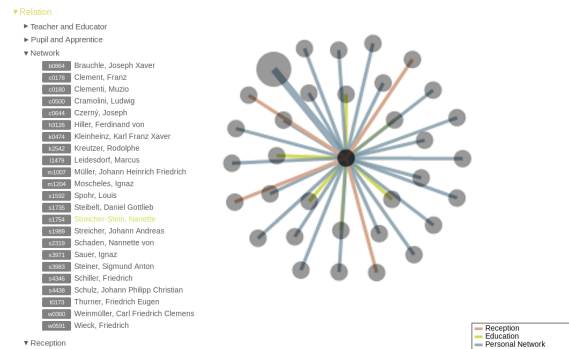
▾ Relation
▸ Teacher and Educator
▸ Pupil and Apprentice
▾ Network
b0864 Brauchle, Joseph Xaver
c0176 Clement, Franz
c0180 Clementi, Muzio
c0500 Cramolini, Ludwig
c0644 Czerný, Joseph
h0126 Hiller, Ferdinand von
k0474 Kleinheinz, Karl Franz Xaver
k2542 Kreutzer, Rodolphe
l1479 Leidesdorf, Marcus
m1007 Müller, Johann Heinrich Friedrich
m1204 Moscheles, Ignaz
s1592 Spohr, Louis
s1735 Steibelt, Daniel Gottlieb
s1754 Streicher-Stein, Nanette
s1989 Streicher, Johann Andreas
s2319 Schaden, Nannette von
s3971 Sauer, Ignaz
s3983 Steiner, Sigmund Anton
s4346 Schiller, Friedrich
s4438 Schulz, Johann Philipp Christian
t0173 Thurner, Friedrich Eugen
w0360 Weinmüller, Carl Friedrich Clemens
w0591 Wieck, Friedrich
▾ Reception

Reception
Education
Personal Network